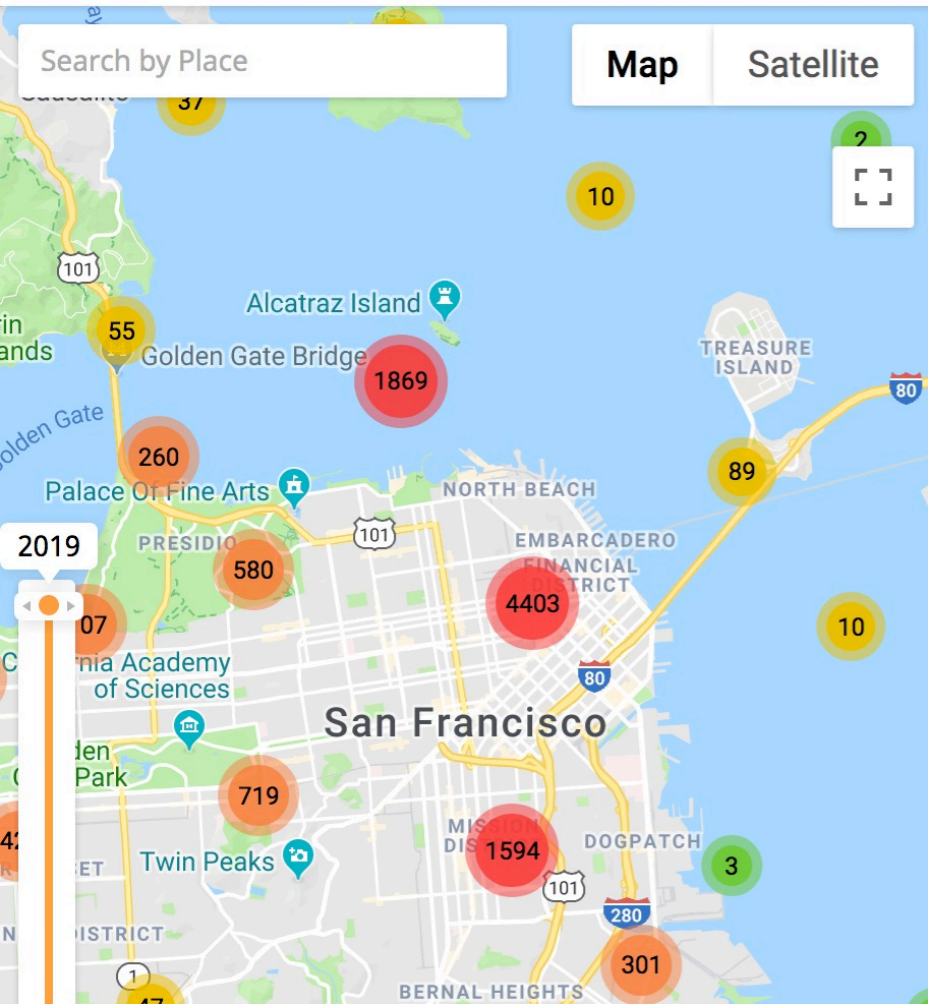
Search by Place

Map

Satellite

Sausalito

37

2

10

101

Alcatraz Island

rin
ands

55

Golden Gate Bridge

1869

TREASURE
ISLAND

80

olden Gate

260

89

Palace Of Fine Arts

NORTH BEACH

2019

PRESIDIO

101

580

EMBARCADERO

FINANCIAL
DISTRICT

4403

07

10

C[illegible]nia Academy of Sciences

80

San Francisco

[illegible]den
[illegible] Park

719

MISSION
DIS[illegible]

1594

DOGPATCH

42

Twin Peaks

3

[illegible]ET

101

280

N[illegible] DISTRICT

1

301

47

BERNAL HEIGHTS